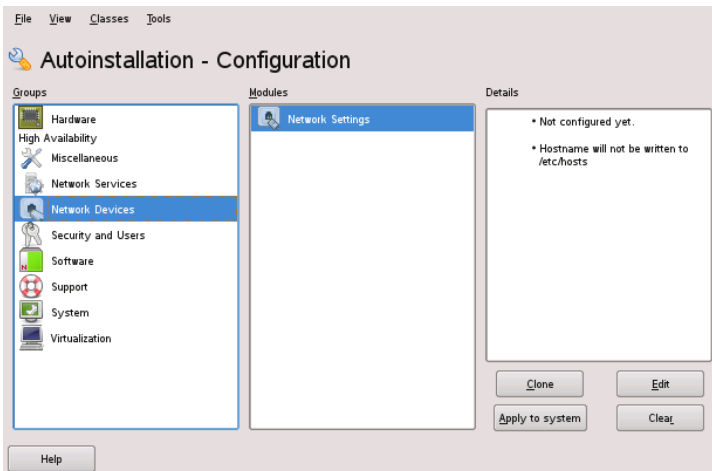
File View Classes Tools

Autoinstallation - Configuration

Groups

Hardware
High Availability
Miscellaneous
Network Services
Network Devices
Security and Users
Software
Support
System
Virtualization

Modules

Network Settings

Details

• Not configured yet.

• Hostname will not be written to /etc/hosts

Clone
Edit
Apply to system
Clear

Help